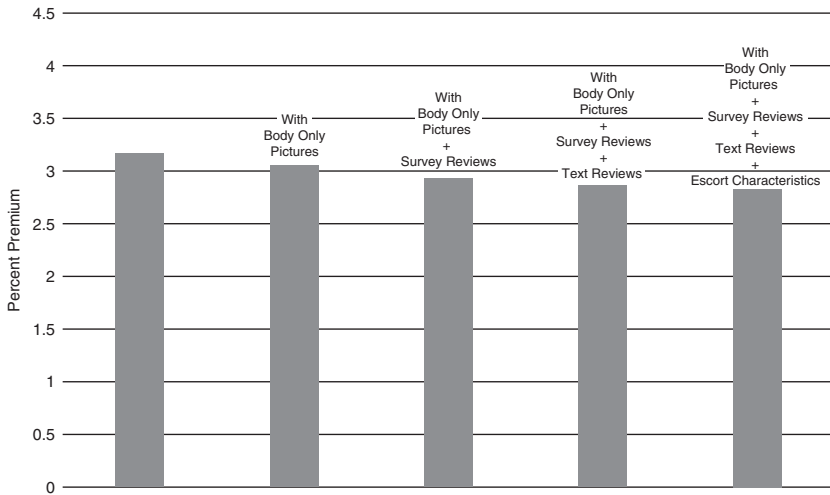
4.5
4
3.5
3
2.5
2
1.5
1
0.5
0

Percent Premium

With
Body Only
Pictures

With
Body Only
Pictures
+
Survey Reviews

With
Body Only
Pictures
+
Survey Reviews
+
Text Reviews

With
Body Only
Pictures
+
Survey Reviews
+
Text Reviews
+
Escort Characteristics